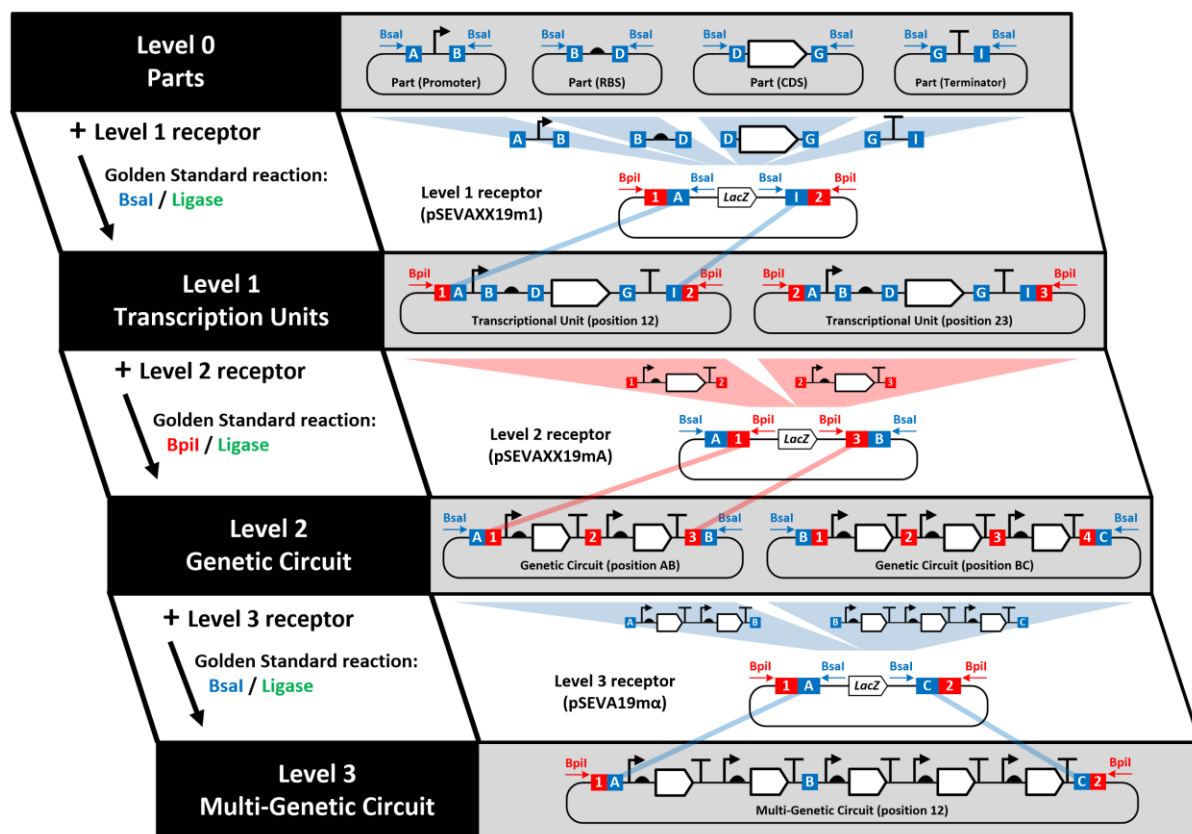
Level 0
Parts

BsaI A B BsaI
Part (Promoter)

BsaI B D BsaI
Part (RBS)

BsaI D G BsaI
Part (CDS)

BsaI G I BsaI
Part (Terminator)

+ Level 1 receptor

Golden Standard reaction:
BsaI / Ligase

A B B D D G G I

Level 1 receptor
(pSEVAXX19m1)

BpiI 1 A BsaI LacZ BsaI I 2 BpiI

Level 1
Transcription Units

BpiI 1 A B D G I 2 BpiI
Transcriptional Unit (position 12)

BpiI 2 A B D G I 3 BpiI
Transcriptional Unit (position 23)

+ Level 2 receptor

Golden Standard reaction:
BpiI / Ligase

1 2 2 3

Level 2 receptor
(pSEVAXX19mA)

BsaI A 1 BpiI LacZ BpiI 3 B BsaI

Level 2
Genetic Circuit

BsaI A 1 2 3 B BsaI
Genetic Circuit (position AB)

BsaI B 1 2 3 4 C BsaI
Genetic Circuit (position BC)

+ Level 3 receptor

Golden Standard reaction:
BsaI / Ligase

A B B C

Level 3 receptor
(pSEVA19mα)

BpiI 1 A BsaI LacZ BsaI C 2 BpiI

Level 3
Multi-Genetic Circuit

BpiI 1 A B C 2 BpiI
Multi-Genetic Circuit (position 12)